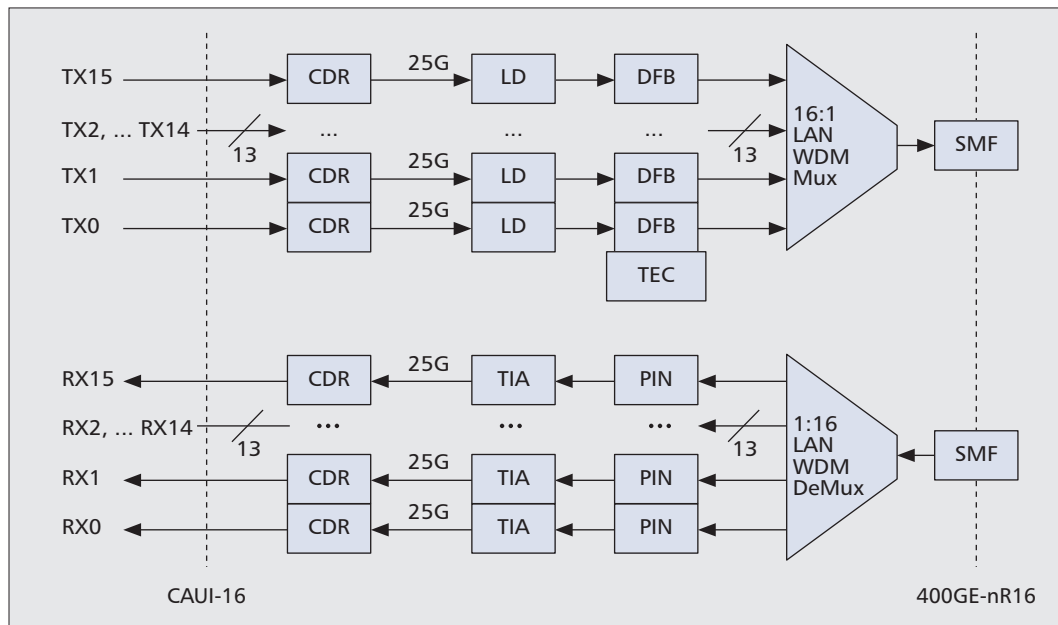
TX15
CDR
25G
LD
DFB
TX2, ... TX14
13
...
...
...
13
16:1
LAN
WDM
Mux
SMF
TX1
CDR
25G
LD
DFB
TX0
CDR
25G
LD
DFB
TEC

RX15
CDR
25G
TIA
PIN
RX2, ... RX14
13
...
...
...
13
1:16
LAN
WDM
DeMux
SMF
RX1
CDR
25G
TIA
PIN
RX0
CDR
25G
TIA
PIN

CAUI-16
400GE-nR16